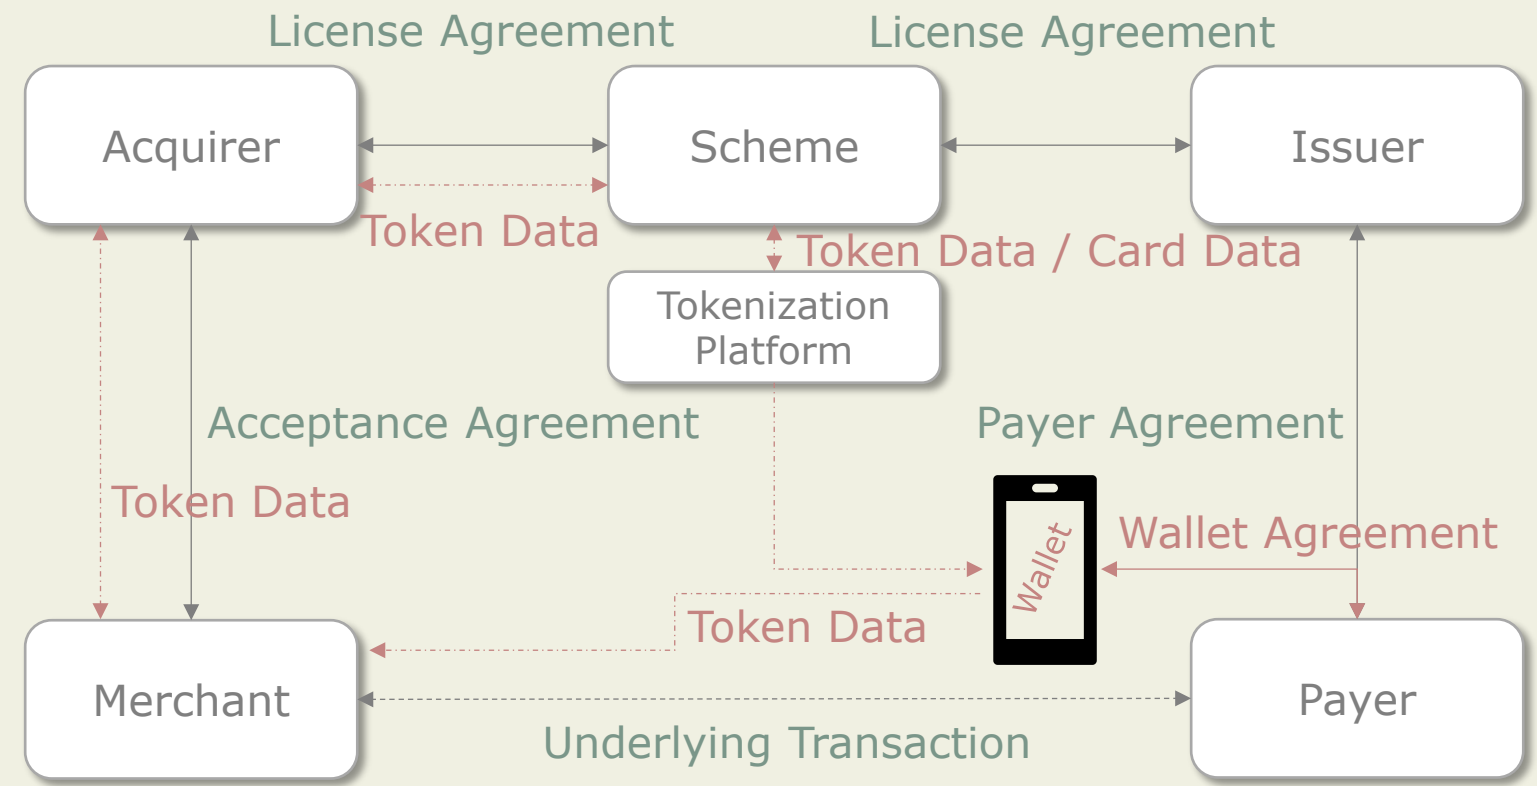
License Agreement

License Agreement

Acquirer

Scheme

Issuer

Token Data

Token Data / Card Data

Tokenization Platform

Acceptance Agreement

Payer Agreement

Token Data

Wallet

Wallet Agreement

Token Data

Merchant

Payer

Underlying Transaction